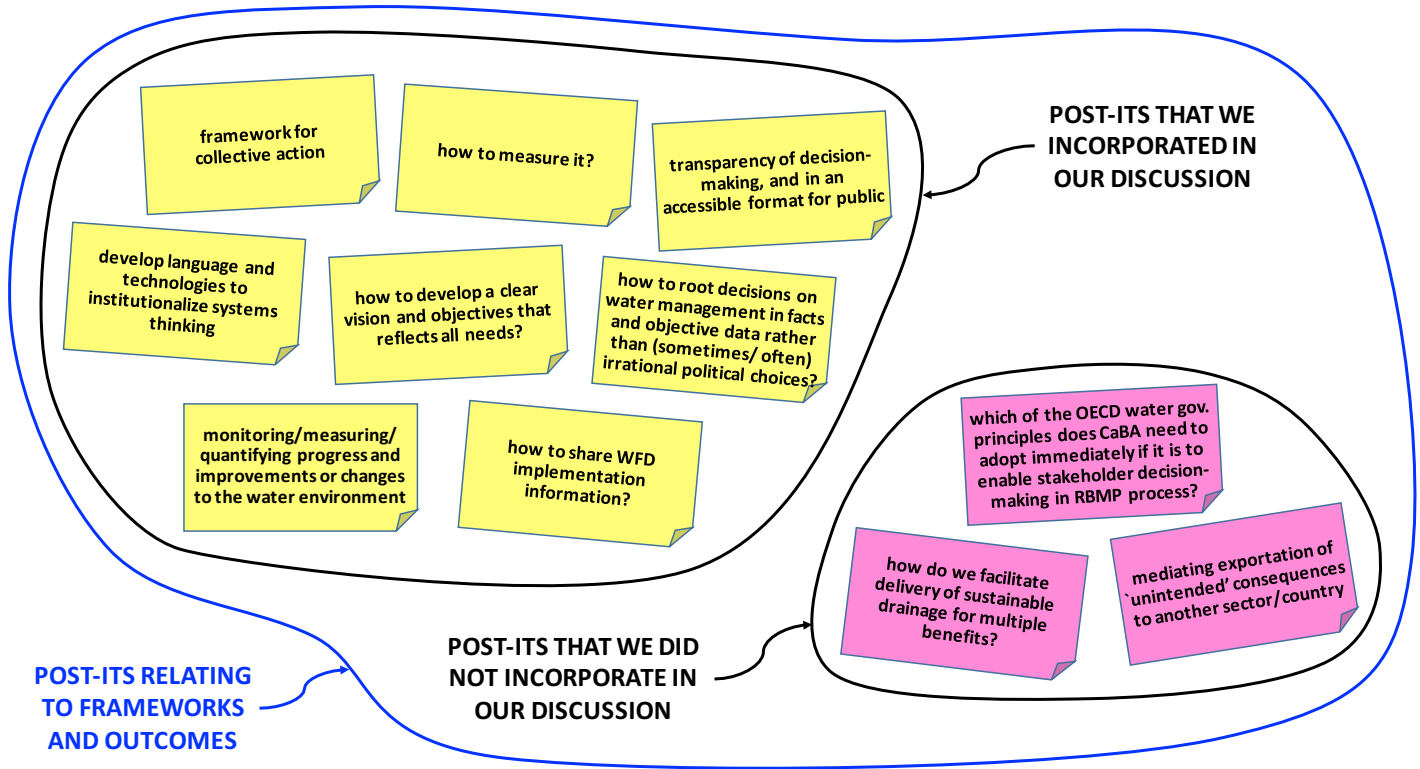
framework for collective action

how to measure it?

transparency of decision-making, and in an accessible format for public

POST-ITS THAT WE INCORPORATED IN OUR DISCUSSION

develop language and technologies to institutionalize systems thinking

how to develop a clear vision and objectives that reflects all needs?

how to root decisions on water management in facts and objective data rather than (sometimes/ often) irrational political choices?

monitoring/measuring/ quantifying progress and improvements or changes to the water environment

how to share WFD implementation information?

which of the OECD water gov. principles does CaBA need to adopt immediately if it is to enable stakeholder decision-making in RBMP process?

how do we facilitate delivery of sustainable drainage for multiple benefits?

mediating exportation of `unintended' consequences to another sector/country

POST-ITS THAT WE DID NOT INCORPORATE IN OUR DISCUSSION

POST-ITS RELATING TO FRAMEWORKS AND OUTCOMES